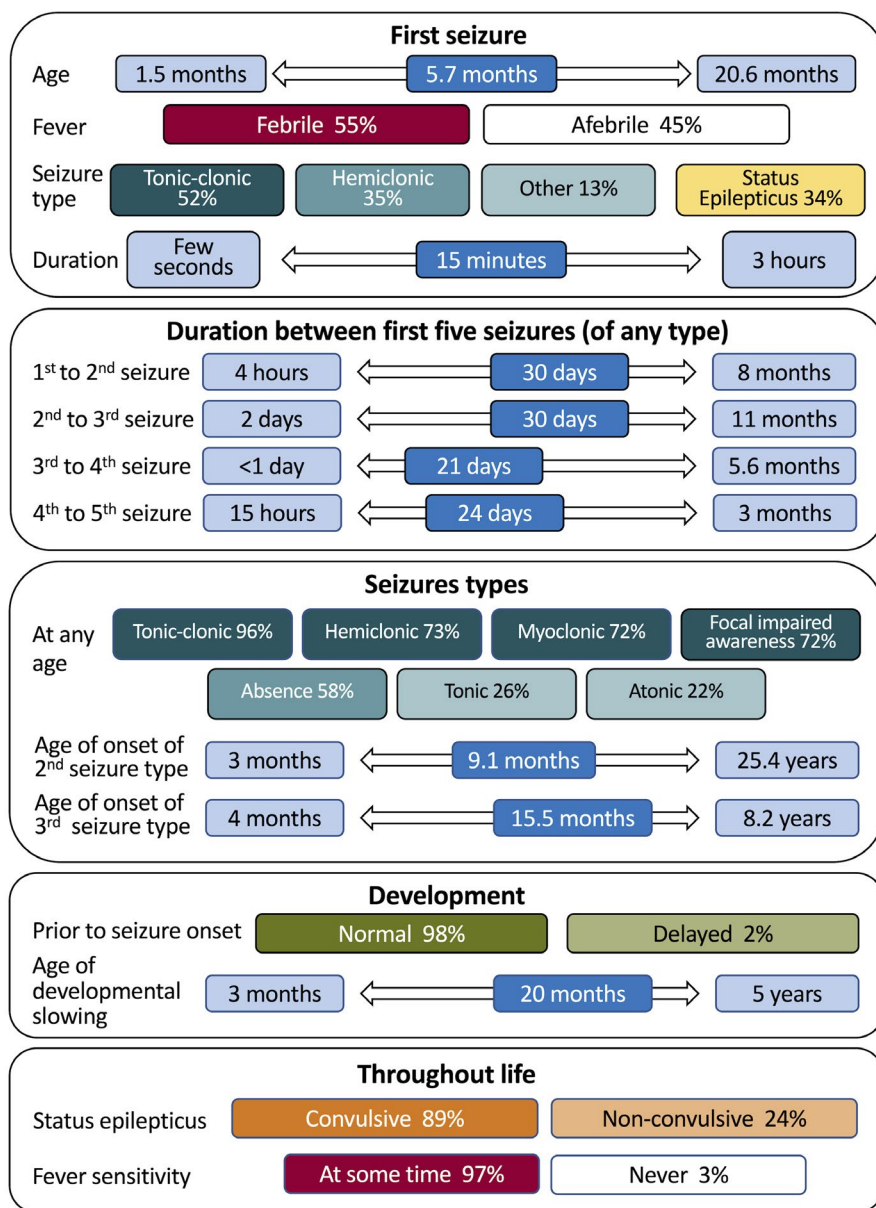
First seizure

Age 1.5 months 5.7 months 20.6 months

Fever Febrile 55% Afebrile 45%

Seizure type Tonic-clonic 52% Hemiclonic 35% Other 13% Status Epilepticus 34%

Duration Few seconds 15 minutes 3 hours

Duration between first five seizures (of any type)

1$^{st}$ to 2$^{nd}$ seizure 4 hours 30 days 8 months

2$^{nd}$ to 3$^{rd}$ seizure 2 days 30 days 11 months

3$^{rd}$ to 4$^{th}$ seizure <1 day 21 days 5.6 months

4$^{th}$ to 5$^{th}$ seizure 15 hours 24 days 3 months

Seizures types

At any age Tonic-clonic 96% Hemiclonic 73% Myoclonic 72% Focal impaired awareness 72%

Absence 58% Tonic 26% Atonic 22%

Age of onset of 2$^{nd}$ seizure type 3 months 9.1 months 25.4 years

Age of onset of 3$^{rd}$ seizure type 4 months 15.5 months 8.2 years

Development

Prior to seizure onset Normal 98% Delayed 2%

Age of developmental slowing 3 months 20 months 5 years

Throughout life

Status epilepticus Convulsive 89% Non-convulsive 24%

Fever sensitivity At some time 97% Never 3%